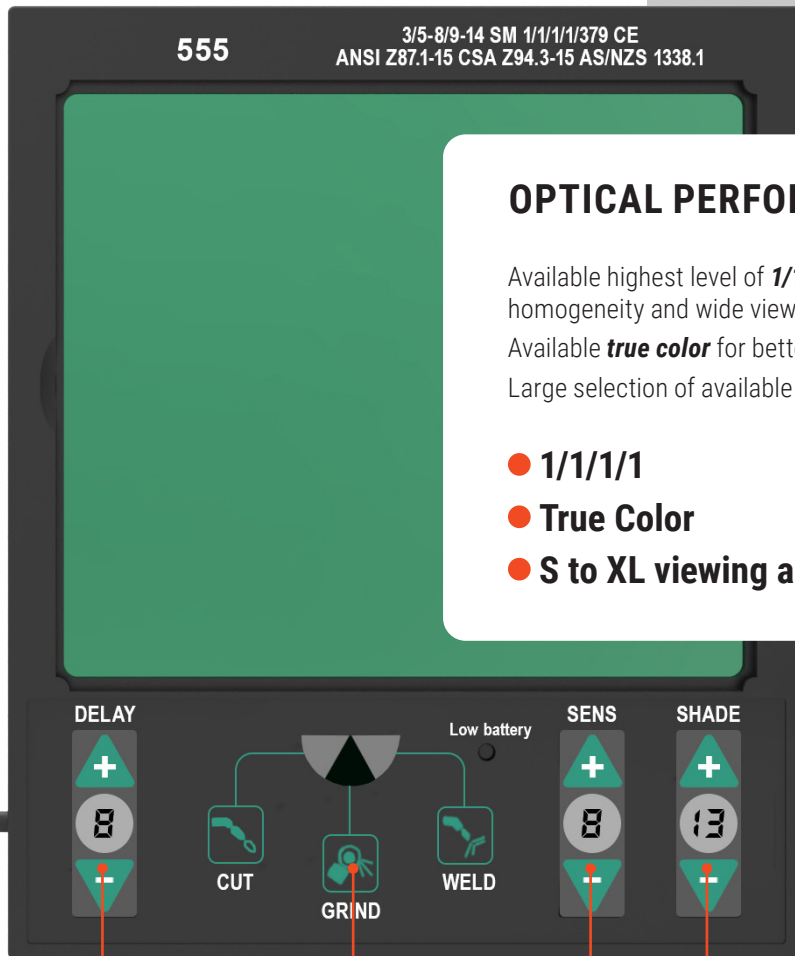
555

3/5-8/9-14 SM 1/1/1/1/379 CE
ANSI Z87.1-15 CSA Z94.3-15 AS/NZS 1338.1

OPTICAL PERFO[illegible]

Available highest level of ***1/***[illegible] homogeneity and wide view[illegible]

Available ***true color*** for bett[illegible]

Large selection of available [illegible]

1/1/1/1

True Color

S to XL viewing a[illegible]

DELAY

+

8

-

Low battery

CUT

GRIND

WELD

SENS

+

8

-

SHADE

+

13

-